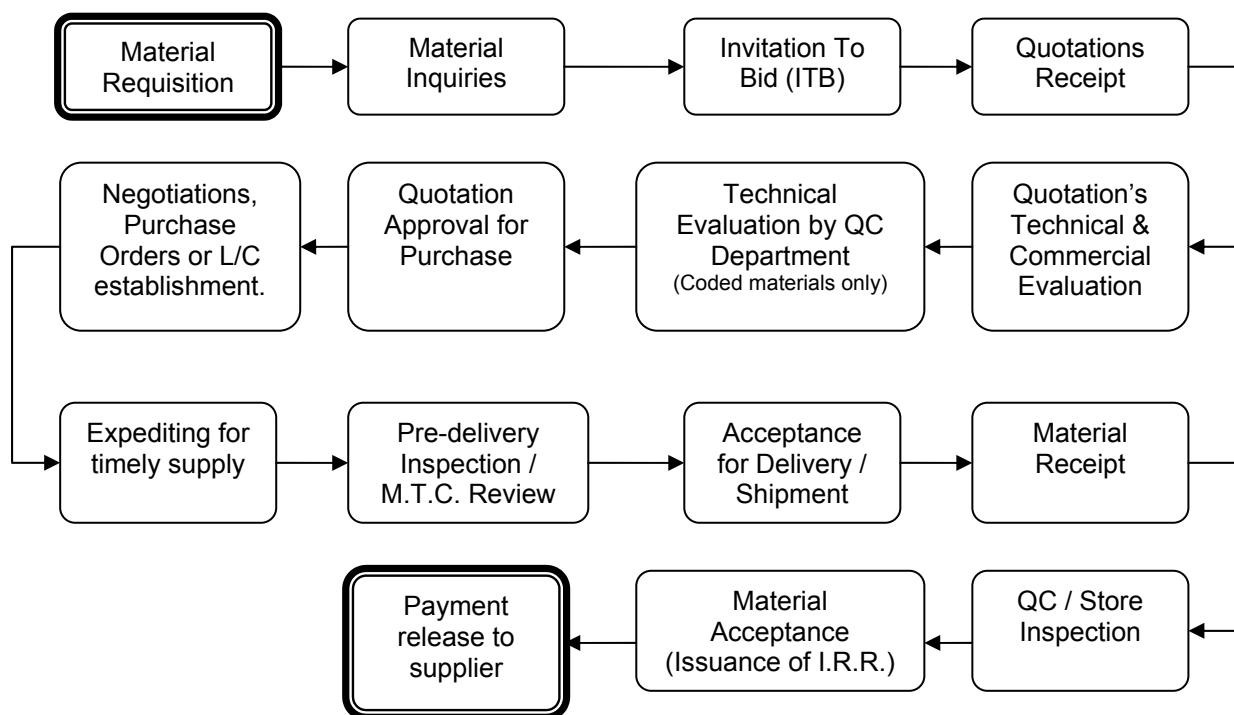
Material Requisition

Material Inquiries

Invitation To Bid (ITB)

Quotations Receipt

Quotation's Technical & Commercial Evaluation

Technical Evaluation by QC Department (Coded materials only)

Quotation Approval for Purchase

Negotiations, Purchase Orders or L/C establishment.

Expediting for timely supply

Pre-delivery Inspection / M.T.C. Review

Acceptance for Delivery / Shipment

Material Receipt

QC / Store Inspection

Material Acceptance (Issuance of I.R.R.)

Payment release to supplier